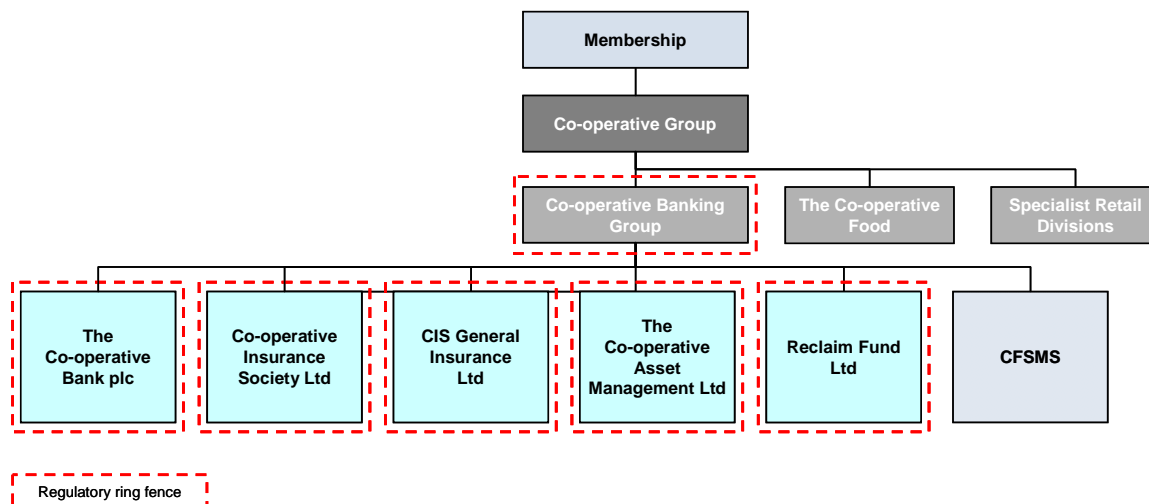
Membership

Co-operative Group

Co-operative Banking Group

The Co-operative Food

Specialist Retail Divisions

The Co-operative Bank plc

Co-operative Insurance Society Ltd

CIS General Insurance Ltd

The Co-operative Asset Management Ltd

Reclaim Fund Ltd

CFSMS

Regulatory ring fence